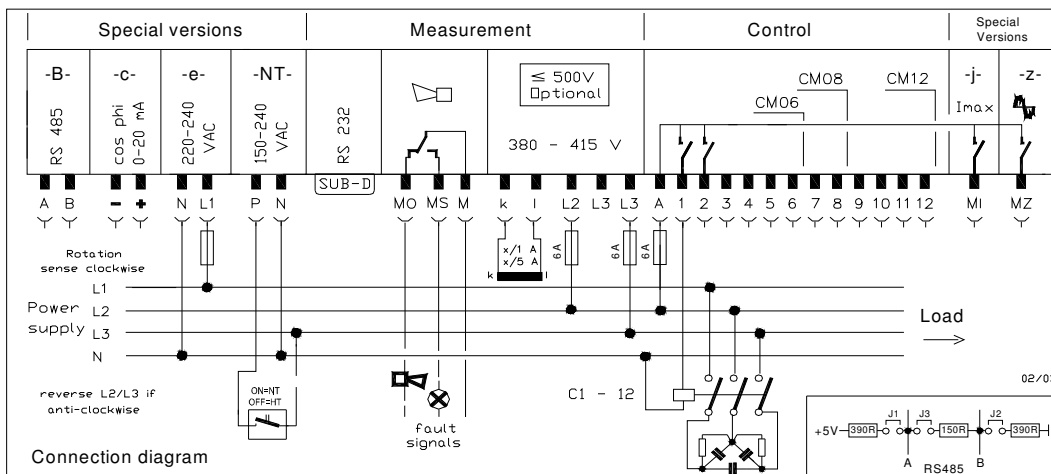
Special versions | Measurement | Control | Special Versions

-B- RS 485
-c- cos phi 0-20 mA
-e- 220-240 VAC
-NT- 150-240 VAC
RS 232
SUB-D
$\leq$ 500V
Optional
380 - 415 V
CM06
CM08
CM12
-j- Imax
-z-

A B − + N L1 P N MO MS M k l L2 L3 L3 A 1 2 3 4 5 6 7 8 9 10 11 12 MI MZ

x/1 A
x/5 A
k l
6A
6A
6A

Rotation sense clockwise
L1
Power supply L2
L3
N
Load
reverse L2/L3 if anti-clockwise
ON=NT
OFF=HT
fault signals
C1 - 12
02/0
+5V 390R J1 J3 150R J2 390R
A RS485 B
Connection diagram